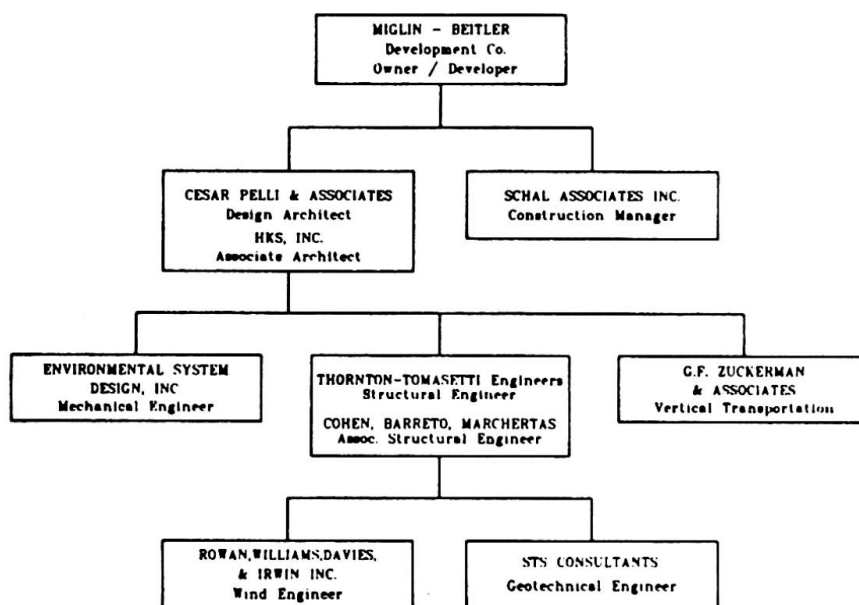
MIGLIN – BEITLER
Development Co.
Owner / Developer

CESAR PELLI & ASSOCIATES
Design Architect
HKS, INC.
Associate Architect

SCHAL ASSOCIATES INC.
Construction Manager

ENVIRONMENTAL SYSTEM DESIGN, INC
Mechanical Engineer

THORNTON-TOMASETTI Engineers
Structural Engineer
COHEN, BARRETO, MARCHERTAS
Assoc. Structural Engineer

G.F. ZUCKERMAN & ASSOCIATES
Vertical Transportation

ROWAN,WILLIAMS,DAVIES, & IRWIN INC.
Wind Engineer

STS CONSULTANTS
Geotechnical Engineer